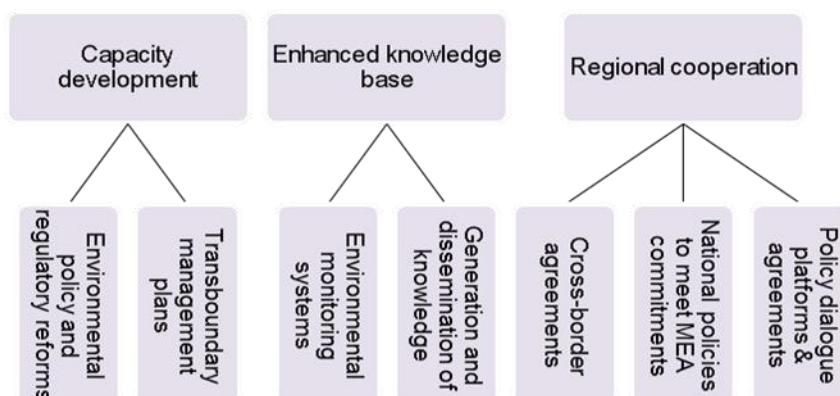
Capacity development

Enhanced knowledge base

Regional cooperation

Environmental policy and regulatory reforms

Transboundary management plans

Environmental monitoring systems

Generation and dissemination of knowledge

Cross-border agreements

National policies to meet MEA commitments

Policy dialogue platforms & agreements